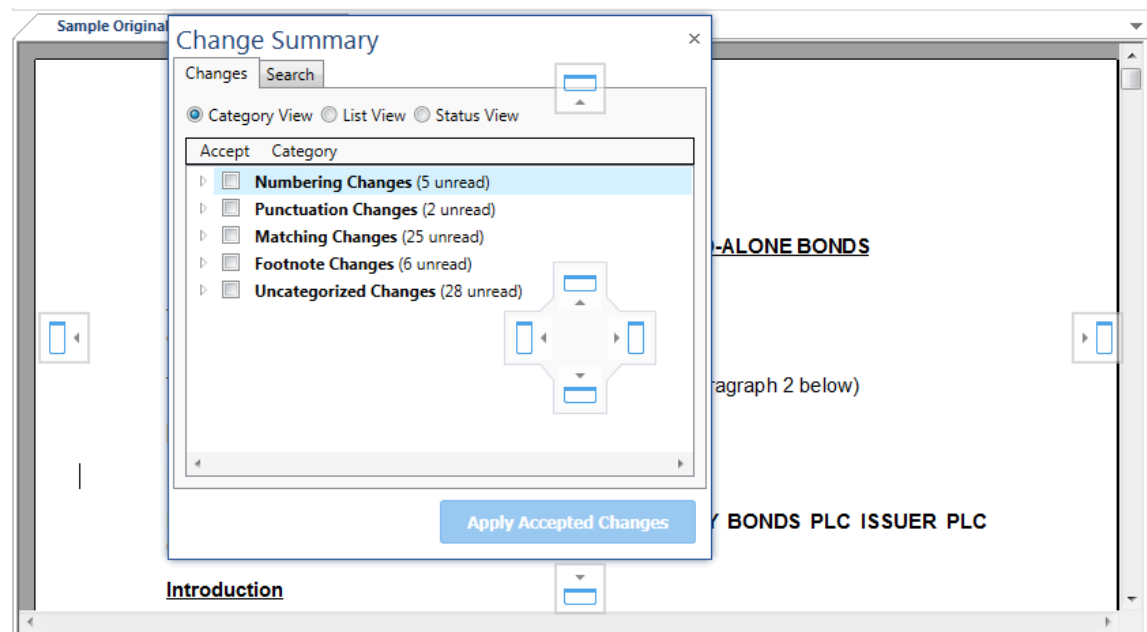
Sample Original

Change Summary

×

Changes

Search

Category View

List View

Status View

| Accept | Category |
|---|---|
| | **Numbering Changes** (5 unread) |
| | **Punctuation Changes** (2 unread) |
| | **Matching Changes** (25 unread) |
| | **Footnote Changes** (6 unread) |
| | **Uncategorized Changes** (28 unread) |

Apply Accepted Changes

-ALONE BONDS

ragraph 2 below)

Y BONDS PLC ISSUER PLC

**Introduction**